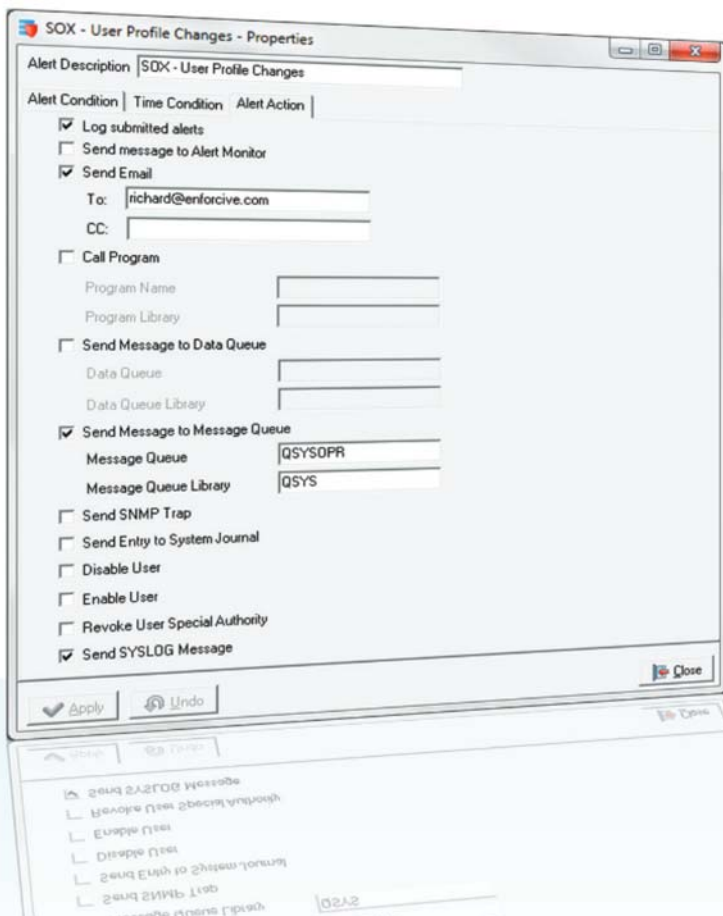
SOX - User Profile Changes - Properties

Alert Description SOX - User Profile Changes

Alert Condition | Time Condition | Alert Action

Log submitted alerts

Send message to Alert Monitor

Send Email

To: richard@enforcive.com

CC:

Call Program

Program Name

Program Library

Send Message to Data Queue

Data Queue

Data Queue Library

Send Message to Message Queue

Message Queue QSYSOPR

Message Queue Library QSYS

Send SNMP Trap

Send Entry to System Journal

Disable User

Enable User

Revoke User Special Authority

Send SYSLOG Message

Close

Apply

Undo